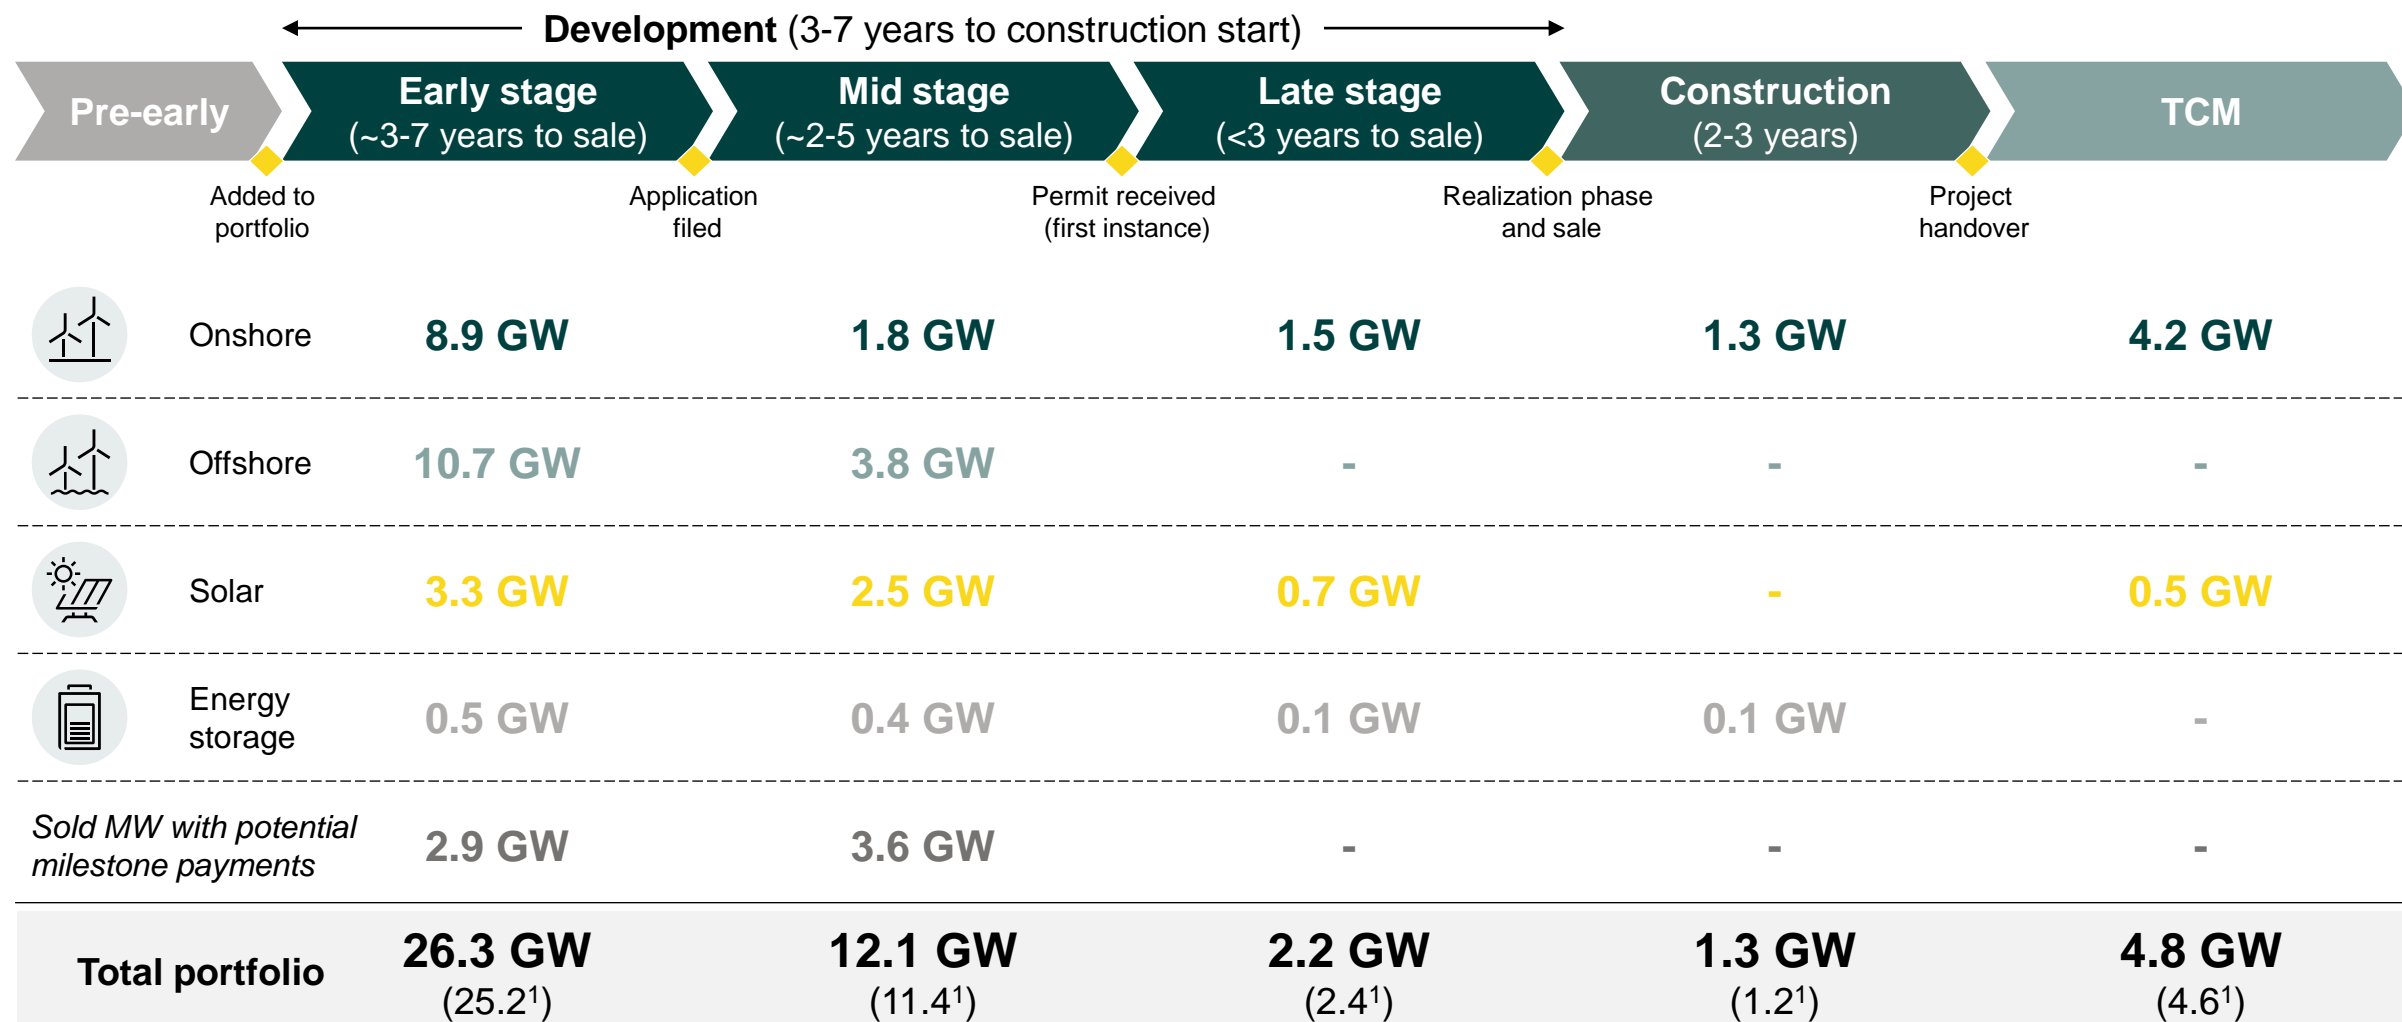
**Development** (3-7 years to construction start)

| Pre-early | Early stage (~3-7 years to sale) | Mid stage (~2-5 years to sale) | Late stage (<3 years to sale) | Construction (2-3 years) | TCM |
|---|---|---|---|---|---|

Added to portfolio

Application filed

Permit received (first instance)

Realization phase and sale

Project handover

| | Early stage | Mid stage | Late stage | Construction | TCM |
|---|---|---|---|---|---|
| Onshore | 8.9 GW | 1.8 GW | 1.5 GW | 1.3 GW | 4.2 GW |
| Offshore | 10.7 GW | 3.8 GW | - | - | - |
| Solar | 3.3 GW | 2.5 GW | 0.7 GW | - | 0.5 GW |
| Energy storage | 0.5 GW | 0.4 GW | 0.1 GW | 0.1 GW | - |
| *Sold MW with potential milestone payments* | 2.9 GW | 3.6 GW | - | - | - |
| **Total portfolio** | **26.3 GW** ($25.2^1$) | **12.1 GW** ($11.4^1$) | **2.2 GW** ($2.4^1$) | **1.3 GW** ($1.2^1$) | **4.8 GW** ($4.6^1$) |